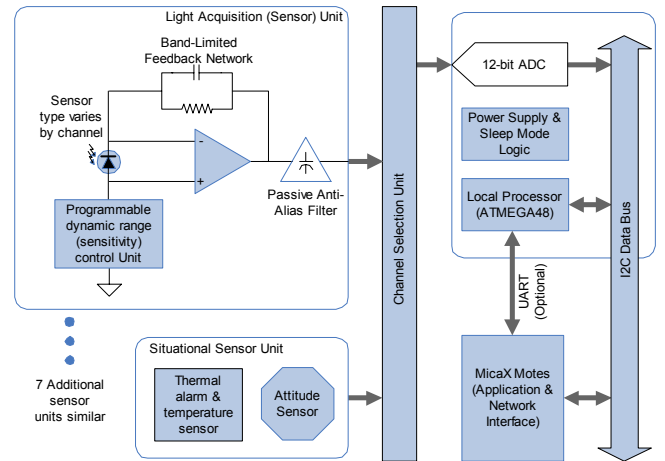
Light Acquisition (Sensor) Unit

Band-Limited Feedback Network

Sensor type varies by channel

-

+

Passive Anti-Alias Filter

Programmable dynamic range (sensitivity) control Unit

7 Additional sensor units similar

Situational Sensor Unit

Thermal alarm & temperature sensor

Attitude Sensor

Channel Selection Unit

12-bit ADC

Power Supply & Sleep Mode Logic

Local Processor (ATMEGA48)

UART (Optional)

MicaX Motes (Application & Network Interface)

I2C Data Bus